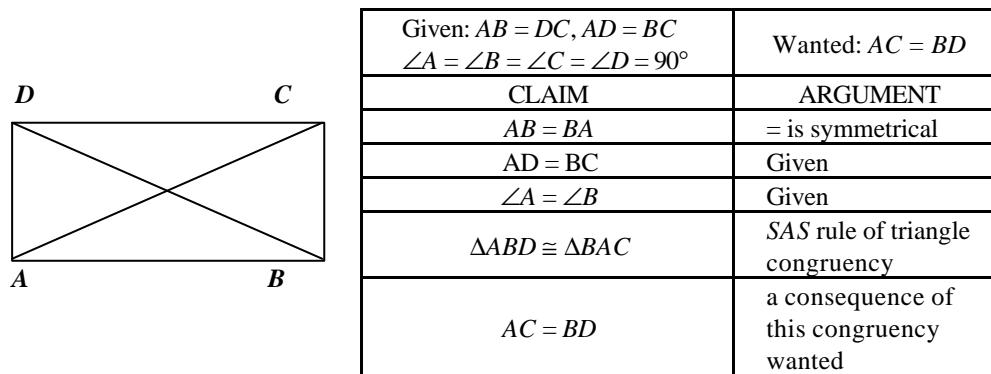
D C

A B

| Given: $AB = DC, AD = BC$ $\angle A = \angle B = \angle C = \angle D = 90°$ | Wanted: $AC = BD$ |
|---|---|
| CLAIM | ARGUMENT |
| $AB = BA$ | = is symmetrical |
| AD = BC | Given |
| $\angle A = \angle B$ | Given |
| $\Delta ABD \cong \Delta BAC$ | *SAS* rule of triangle congruency |
| $AC = BD$ | a consequence of this congruency wanted |